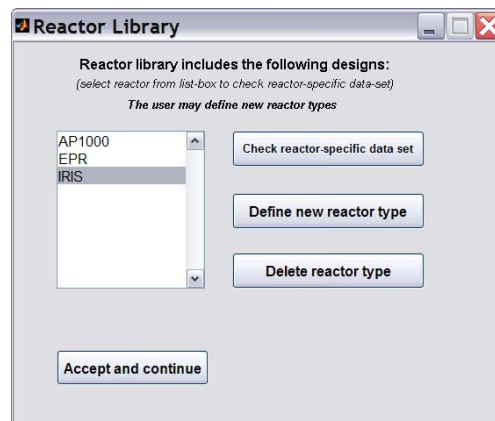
Reactor Library

Reactor library includes the following designs:
(select reactor from list-box to check reactor-specific data-set)
The user may define new reactor types

AP1000
EPR
IRIS

Check reactor-specific data set

Define new reactor type

Delete reactor type

Accept and continue